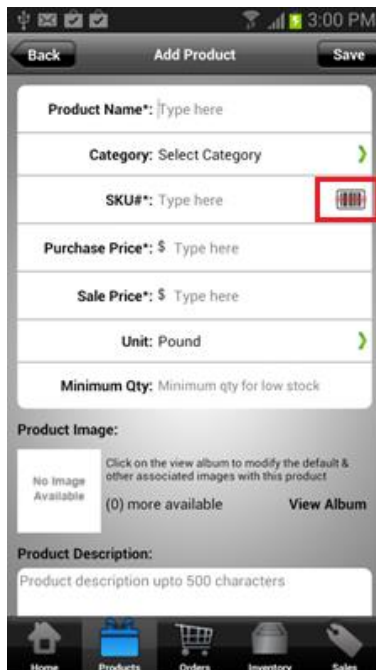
3:00 PM

Back
Add Product
Save

Product Name*: Type here

Category: Select Category

SKU#*: Type here

Purchase Price*: $ Type here

Sale Price*: $ Type here

Unit: Pound

Minimum Qty: Minimum qty for low stock

Product Image:

No Image Available

Click on the view album to modify the default & other associated images with this product

(0) more available

View Album

Product Description:

Product description upto 500 characters

Home
Products
Orders
Inventory
Sales